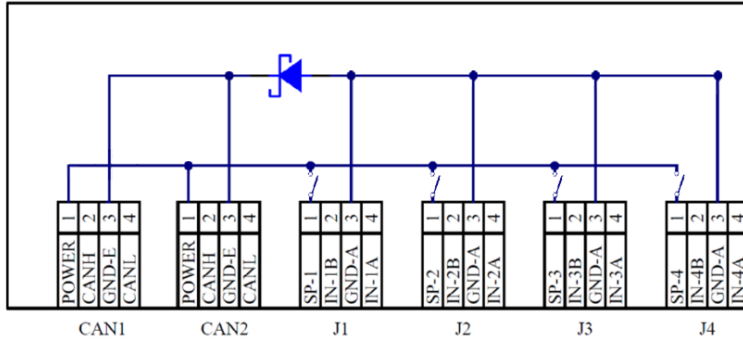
1 2 3 4
POWER CANH GND-E CANL
CAN1

1 2 3 4
POWER CANH GND-E CANL
CAN2

1 2 3 4
SP-1 IN-1B GND-A IN-1A
J1

1 2 3 4
SP-2 IN-2B GND-A IN-2A
J2

1 2 3 4
SP-3 IN-3B GND-A IN-3A
J3

1 2 3 4
SP-4 IN-4B GND-A IN-4A
J4